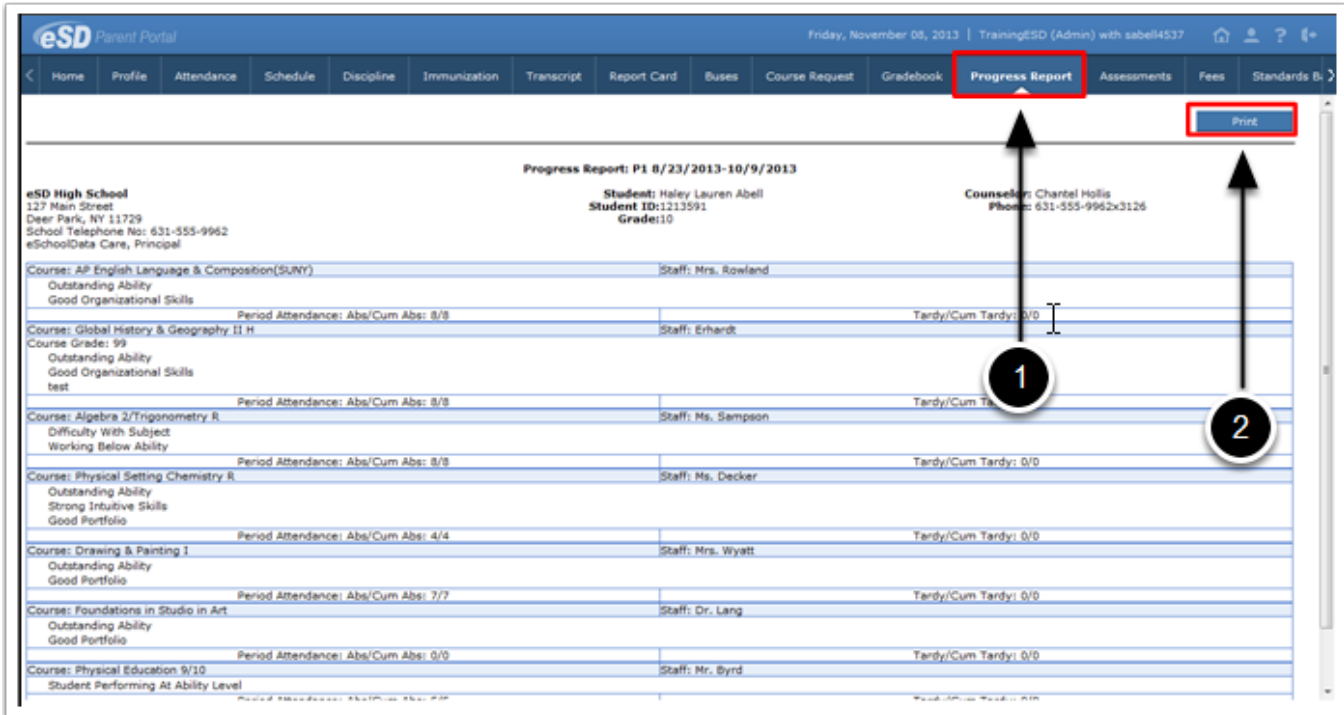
eSD Parent Portal

Friday, November 08, 2013 | TrainingESD (Admin) with sabell4537

Home Profile Attendance Schedule Discipline Immunization Transcript Report Card Buses Course Request Gradebook Progress Report Assessments Fees Standards B

Print

Progress Report: P1 8/23/2013-10/9/2013

eSD High School
127 Main Street
Deer Park, NY 11729
School Telephone No: 631-555-9962
eSchoolData Care, Principal

Student: Haley Lauren Abell
Student ID:1213591
Grade:10

Counselor: Chantel Hollis
Phone: 631-555-9962x3126

Course: AP English Language & Composition(SUNY) Staff: Mrs. Rowland
Outstanding Ability
Good Organizational Skills
Period Attendance: Abs/Cum Abs: 8/8 Tardy/Cum Tardy: 0/0

Course: Global History & Geography II H Staff: Erhardt
Course Grade: 99
Outstanding Ability
Good Organizational Skills
test
Period Attendance: Abs/Cum Abs: 8/8 Tardy/Cum Ta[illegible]

Course: Algebra 2/Trigonometry R Staff: Ms. Sampson
Difficulty With Subject
Working Below Ability
Period Attendance: Abs/Cum Abs: 8/8 Tardy/Cum Tardy: 0/0

Course: Physical Setting Chemistry R Staff: Ms. Decker
Outstanding Ability
Strong Intuitive Skills
Good Portfolio
Period Attendance: Abs/Cum Abs: 4/4 Tardy/Cum Tardy: 0/0

Course: Drawing & Painting I Staff: Mrs. Wyatt
Outstanding Ability
Good Portfolio
Period Attendance: Abs/Cum Abs: 7/7 Tardy/Cum Tardy: 0/0

Course: Foundations in Studio in Art Staff: Dr. Lang
Outstanding Ability
Good Portfolio
Period Attendance: Abs/Cum Abs: 0/0 Tardy/Cum Tardy: 0/0

Course: Physical Education 9/10 Staff: Mr. Byrd
Student Performing At Ability Level
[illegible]

1
2